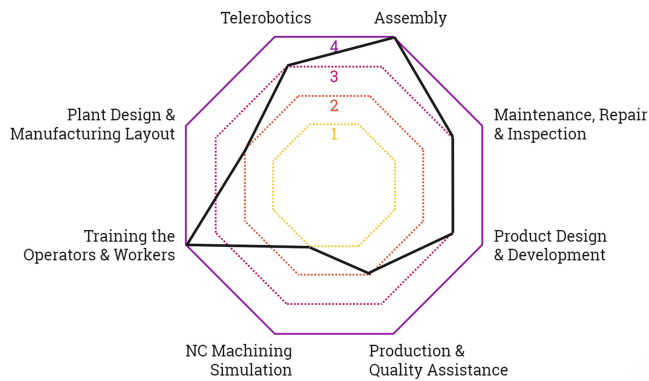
Telerobotics

Assembly

4

3

2

1

Plant Design & Manufacturing Layout

Maintenance, Repair & Inspection

Training the Operators & Workers

Product Design & Development

NC Machining Simulation

Production & Quality Assistance